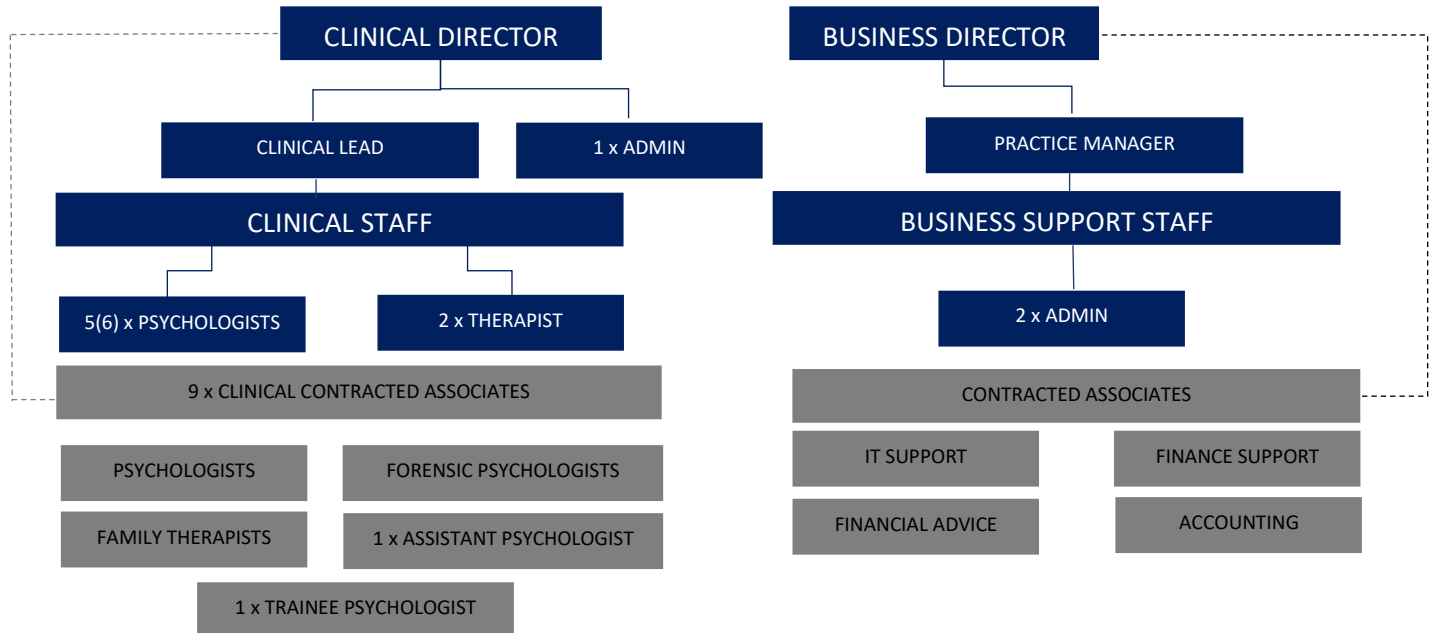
CLINICAL DIRECTOR

CLINICAL LEAD

1 x ADMIN

CLINICAL STAFF

5(6) x PSYCHOLOGISTS

2 x THERAPIST

9 x CLINICAL CONTRACTED ASSOCIATES

PSYCHOLOGISTS

FORENSIC PSYCHOLOGISTS

FAMILY THERAPISTS

1 x ASSISTANT PSYCHOLOGIST

1 x TRAINEE PSYCHOLOGIST

BUSINESS DIRECTOR

PRACTICE MANAGER

BUSINESS SUPPORT STAFF

2 x ADMIN

CONTRACTED ASSOCIATES

IT SUPPORT

FINANCE SUPPORT

FINANCIAL ADVICE

ACCOUNTING